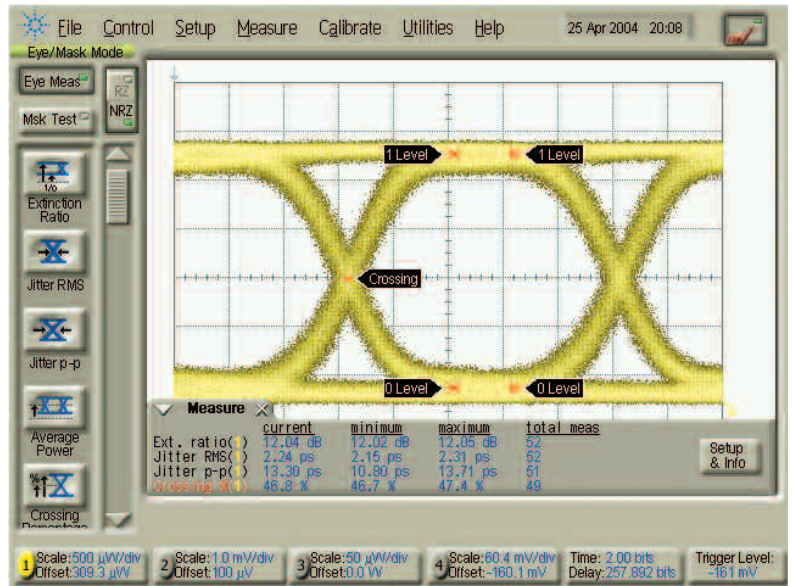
File Control Setup Measure Calibrate Utilities Help 25 Apr 2004 20:08

Eye/Mask Mode

Eye Meas

Msk Test

RZ

NRZ

Extinction Ratio

Jitter RMS

Jitter p-p

Average Power

Crossing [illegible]

1 Level

1 Level

Crossing

0 Level

0 Level

Measure

| | current | minimum | maximum | total meas |
|---|---|---|---|---|
| Ext. ratio(1) | 12.04 dB | 12.02 dB | 12.05 dB | 52 |
| Jitter RMS(1) | 2.24 ps | 2.15 ps | 2.31 ps | 52 |
| Jitter p-p(1) | 13.30 ps | 10.80 ps | 13.71 ps | 51 |
| Crossing %(1) | 46.8 % | 46.7 % | 47.4 % | 49 |

Setup & Info

1 Scale: 500 µW/div Offset: 309.3 µW

2 Scale: 1.0 mV/div Offset: 100 µV

3 Scale: 50 µW/div Offset: 0.0 W

4 Scale: 60.4 mV/div Offset: -160.1 mV

Time: 2.00 bits Delay: 257.892 bits

Trigger Level: -161 mV